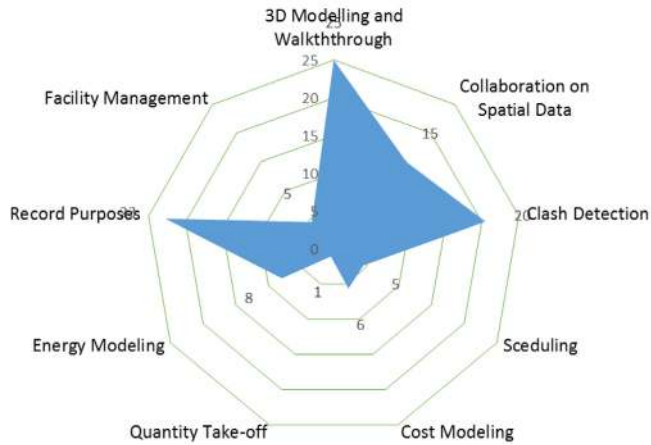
3D Modelling and Walkththrough
25
Collaboration on Spatial Data
Facility Management
25
20
15
15
10
5
5
Record Purposes
22
20
Clash Detection
0
5
8
1
6
Energy Modeling
Sceduling
Quantity Take-off
Cost Modeling